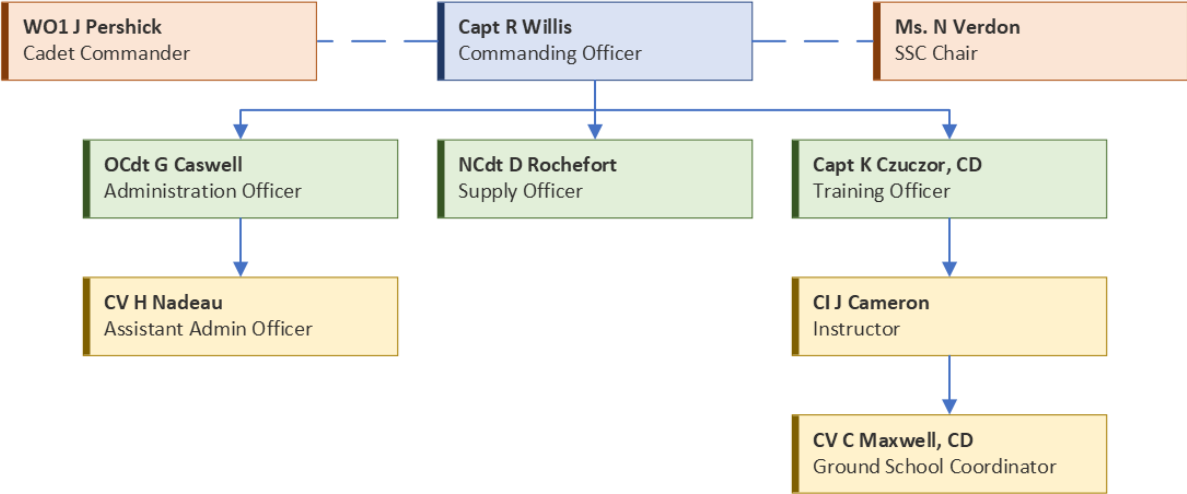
WO1 J Pershick
Cadet Commander

Capt R Willis
Commanding Officer

Ms. N Verdon
SSC Chair

OCdt G Caswell
Administration Officer

NCdt D Rochefort
Supply Officer

Capt K Czuczor, CD
Training Officer

CV H Nadeau
Assistant Admin Officer

CI J Cameron
Instructor

CV C Maxwell, CD
Ground School Coordinator